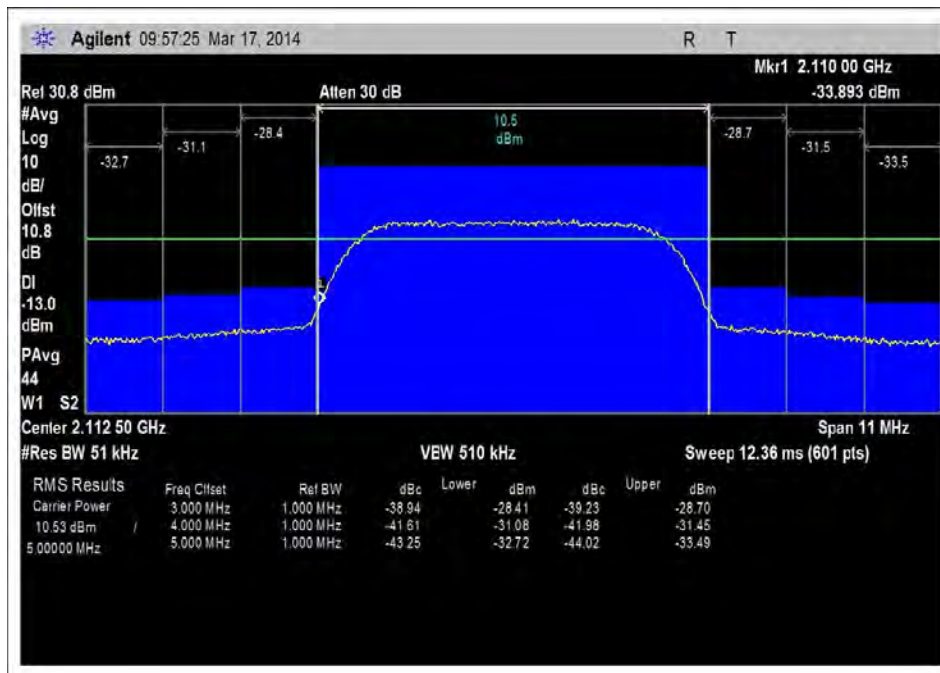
Agilent 09:57:25 Mar 17, 2014

R T

Mkr1 2.110 00 GHz

Ref 30.8 dBm

Atten 30 dB

-33.893 dBm

#Avg
Log
10
dB/
Offst
10.8
dB
Dl
-13.0
dBm
PAvg
44
W1 S2

-32.7

-31.1

-28.4

10.5
dBm

-28.7

-31.5

-33.5

Center 2.112 50 GHz

Span 11 MHz

#Res BW 51 kHz

VBW 510 kHz

Sweep 12.36 ms (601 pts)

RMS Results
Carrier Power
10.53 dBm /
5.00000 MHz

| Freq Offset | Ref BW | dBc | Lower dBm | dBc | Upper dBm |
|---|---|---|---|---|---|
| 3.000 MHz | 1.000 MHz | -38.94 | -28.41 | -39.23 | -28.70 |
| 4.000 MHz | 1.000 MHz | -41.61 | -31.08 | -41.98 | -31.45 |
| 5.000 MHz | 1.000 MHz | -43.25 | -32.72 | -44.02 | -33.49 |